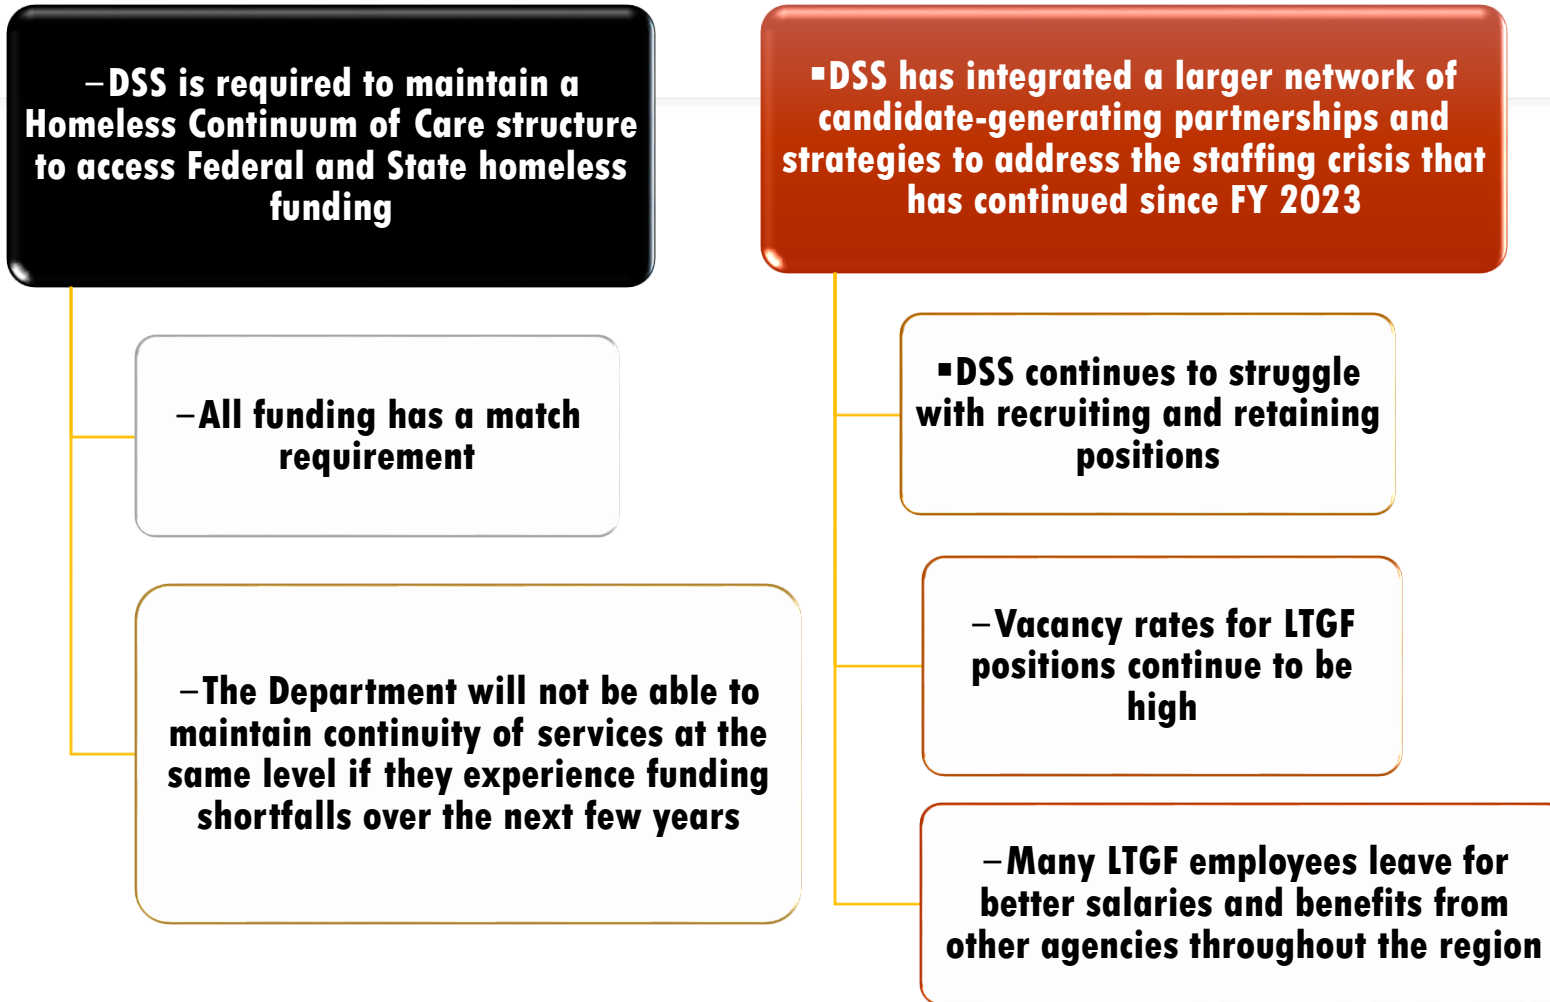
–DSS is required to maintain a Homeless Continuum of Care structure to access Federal and State homeless funding

–All funding has a match requirement

–The Department will not be able to maintain continuity of services at the same level if they experience funding shortfalls over the next few years

▪DSS has integrated a larger network of candidate-generating partnerships and strategies to address the staffing crisis that has continued since FY 2023

▪DSS continues to struggle with recruiting and retaining positions

–Vacancy rates for LTGF positions continue to be high

–Many LTGF employees leave for better salaries and benefits from other agencies throughout the region